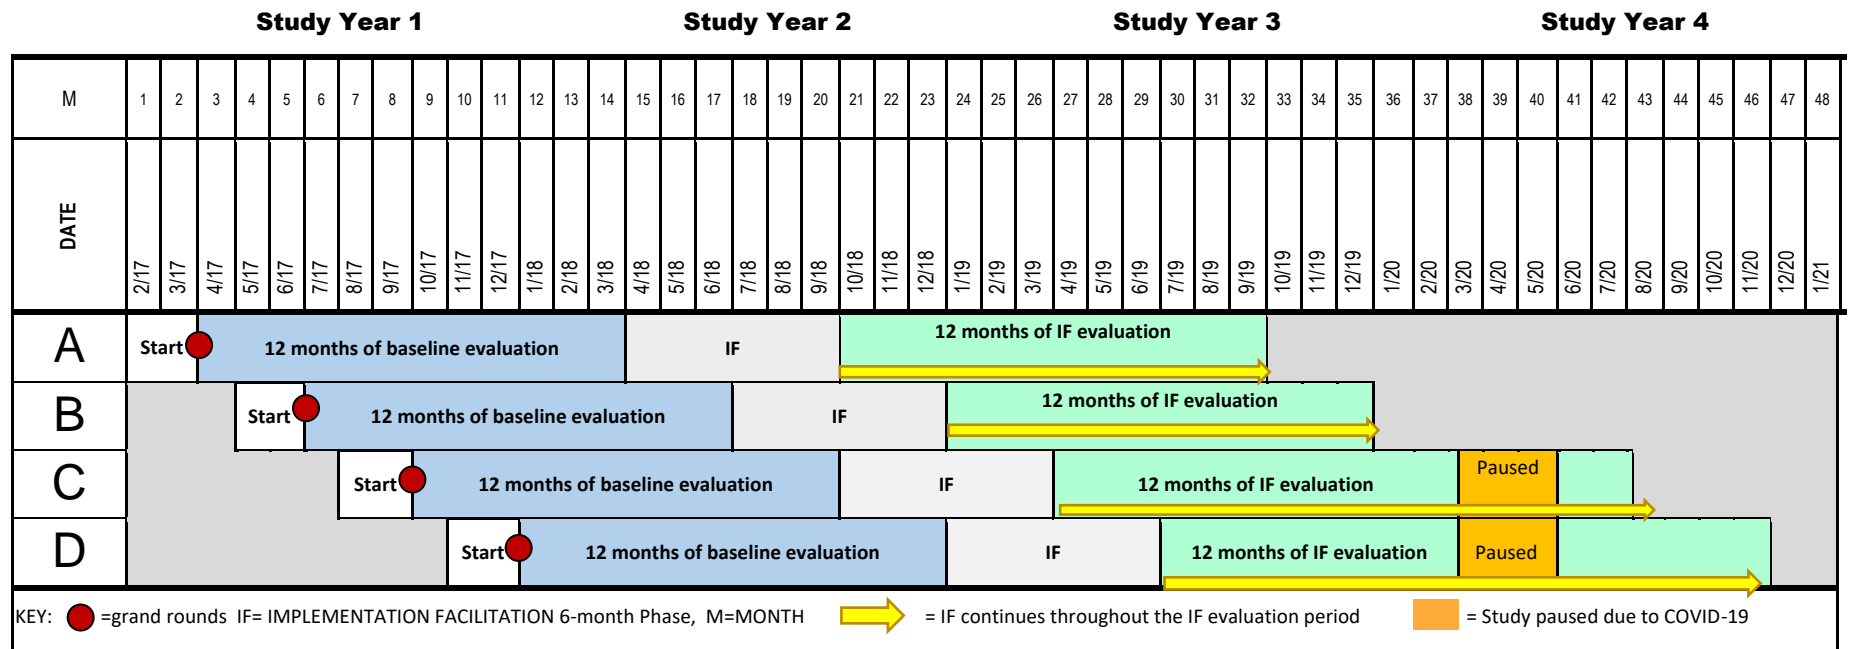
Study Year 1 Study Year 2 Study Year 3 Study Year 4

| M | 1 | 2 | 3 | 4 | 5 | 6 | 7 | 8 | 9 | 10 | 11 | 12 | 13 | 14 | 15 | 16 | 17 | 18 | 19 | 20 | 21 | 22 | 23 | 24 | 25 | 26 | 27 | 28 | 29 | 30 | 31 | 32 | 33 | 34 | 35 | 36 | 37 | 38 | 39 | 40 | 41 | 42 | 43 | 44 | 45 | 46 | 47 | 48 |
|---|---|---|---|---|---|---|---|---|---|---|---|---|---|---|---|---|---|---|---|---|---|---|---|---|---|---|---|---|---|---|---|---|---|---|---|---|---|---|---|---|---|---|---|---|---|---|---|---|
| DATE | 2/17 | 3/17 | 4/17 | 5/17 | 6/17 | 7/17 | 8/17 | 9/17 | 10/17 | 11/17 | 12/17 | 1/18 | 2/18 | 3/18 | 4/18 | 5/18 | 6/18 | 7/18 | 8/18 | 9/18 | 10/18 | 11/18 | 12/18 | 1/19 | 2/19 | 3/19 | 4/19 | 5/19 | 6/19 | 7/19 | 8/19 | 9/19 | 10/19 | 11/19 | 12/19 | 1/20 | 2/20 | 3/20 | 4/20 | 5/20 | 6/20 | 7/20 | 8/20 | 9/20 | 10/20 | 11/20 | 12/20 | 1/21 |

A Start 12 months of baseline evaluation IF 12 months of IF evaluation

B Start 12 months of baseline evaluation IF 12 months of IF evaluation

C Start 12 months of baseline evaluation IF 12 months of IF evaluation Paused

D Start 12 months of baseline evaluation IF 12 months of IF evaluation Paused

KEY: =grand rounds IF= IMPLEMENTATION FACILITATION 6-month Phase, M=MONTH = IF continues throughout the IF evaluation period = Study paused due to COVID-19